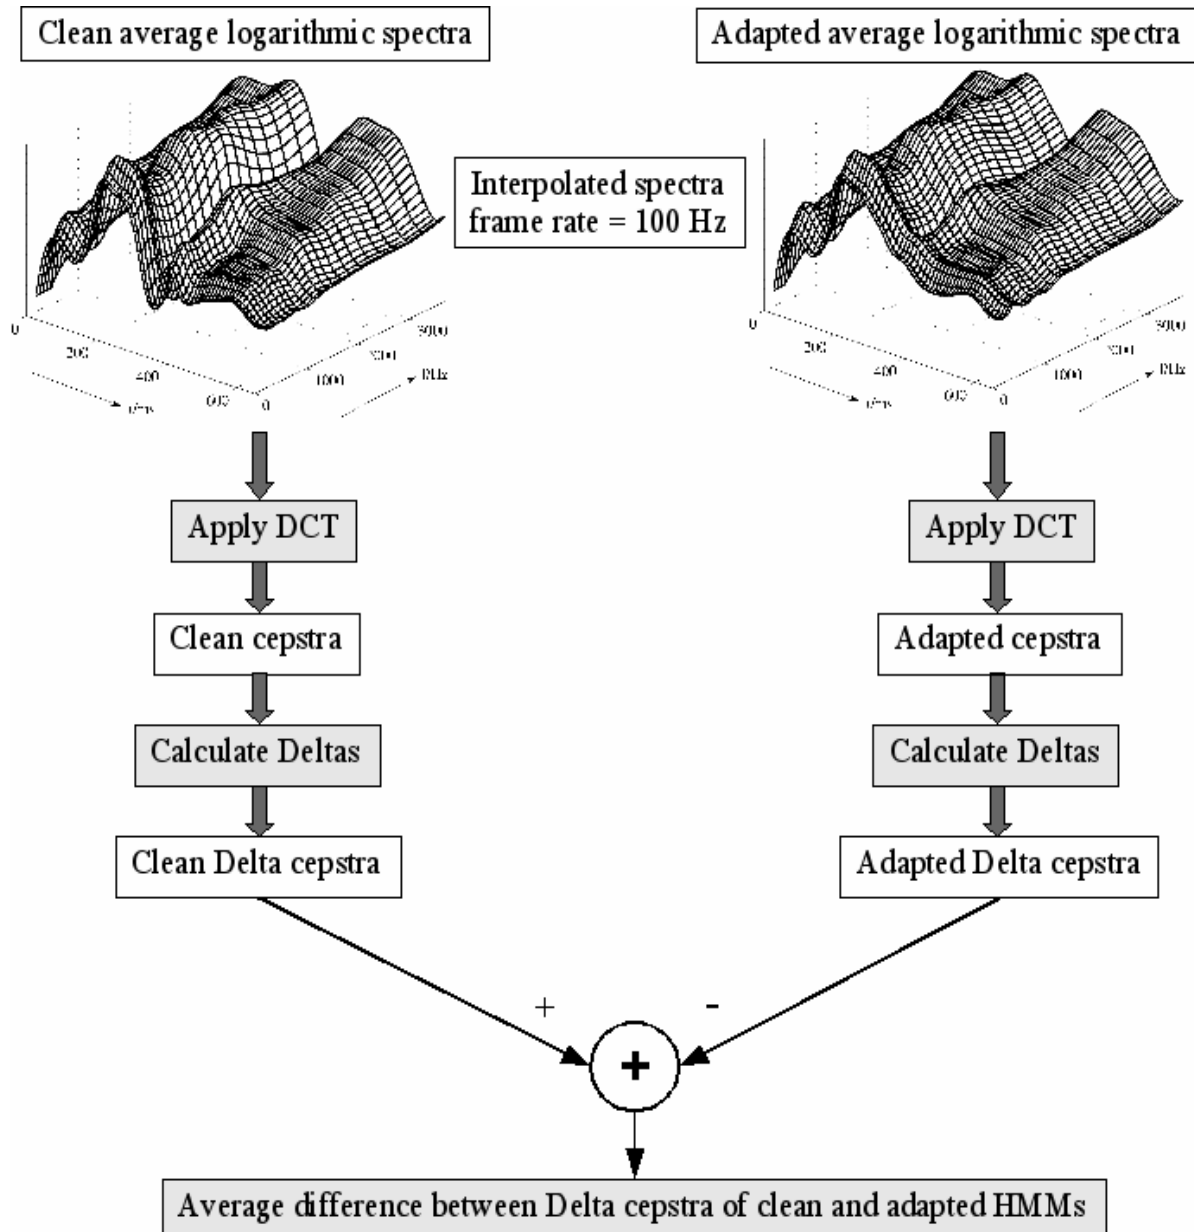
Clean average logarithmic spectra

Adapted average logarithmic spectra

Interpolated spectra frame rate = 100 Hz

0 200 400 600 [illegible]

0 1000 2000 3000 Hz

0 200 400 600 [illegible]

0 1000 2000 3000 Hz

Apply DCT

Clean cepstra

Calculate Deltas

Clean Delta cepstra

Apply DCT

Adapted cepstra

Calculate Deltas

Adapted Delta cepstra

+

-

+

Average difference between Delta cepstra of clean and adapted HMMs